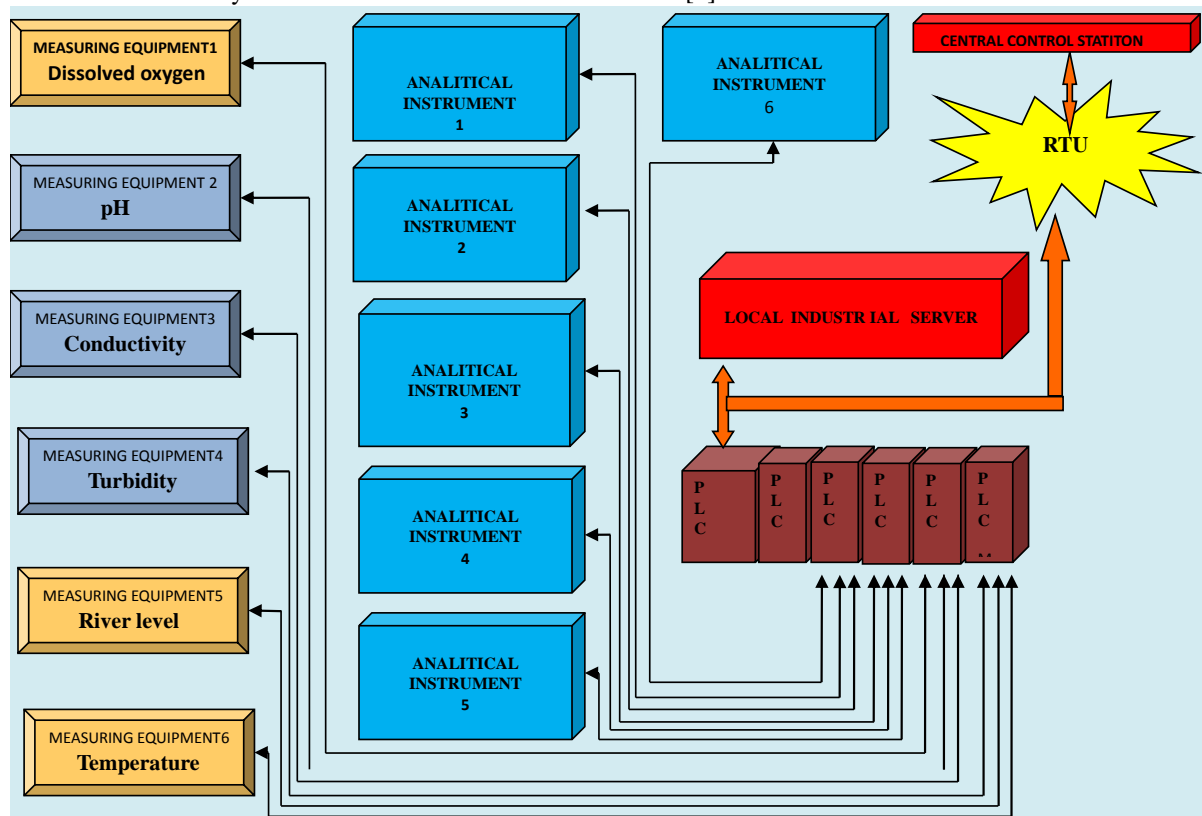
MEASURING EQUIPMENT1
Dissolved oxygen

MEASURING EQUIPMENT 2
pH

MEASURING EQUIPMENT3
Conductivity

MEASURING EQUIPMENT4
Turbidity

MEASURING EQUIPMENT5
River level

MEASURING EQUIPMENT6
Temperature

ANALITICAL INSTRUMENT 1

ANALITICAL INSTRUMENT 2

ANALITICAL INSTRUMENT 3

ANALITICAL INSTRUMENT 4

ANALITICAL INSTRUMENT 5

ANALITICAL INSTRUMENT 6

CENTRAL CONTROL STATITON

RTU

LOCAL INDUSTR IAL SERVER

PLC

PLC

PLC

PLC

PLC

PLC ..